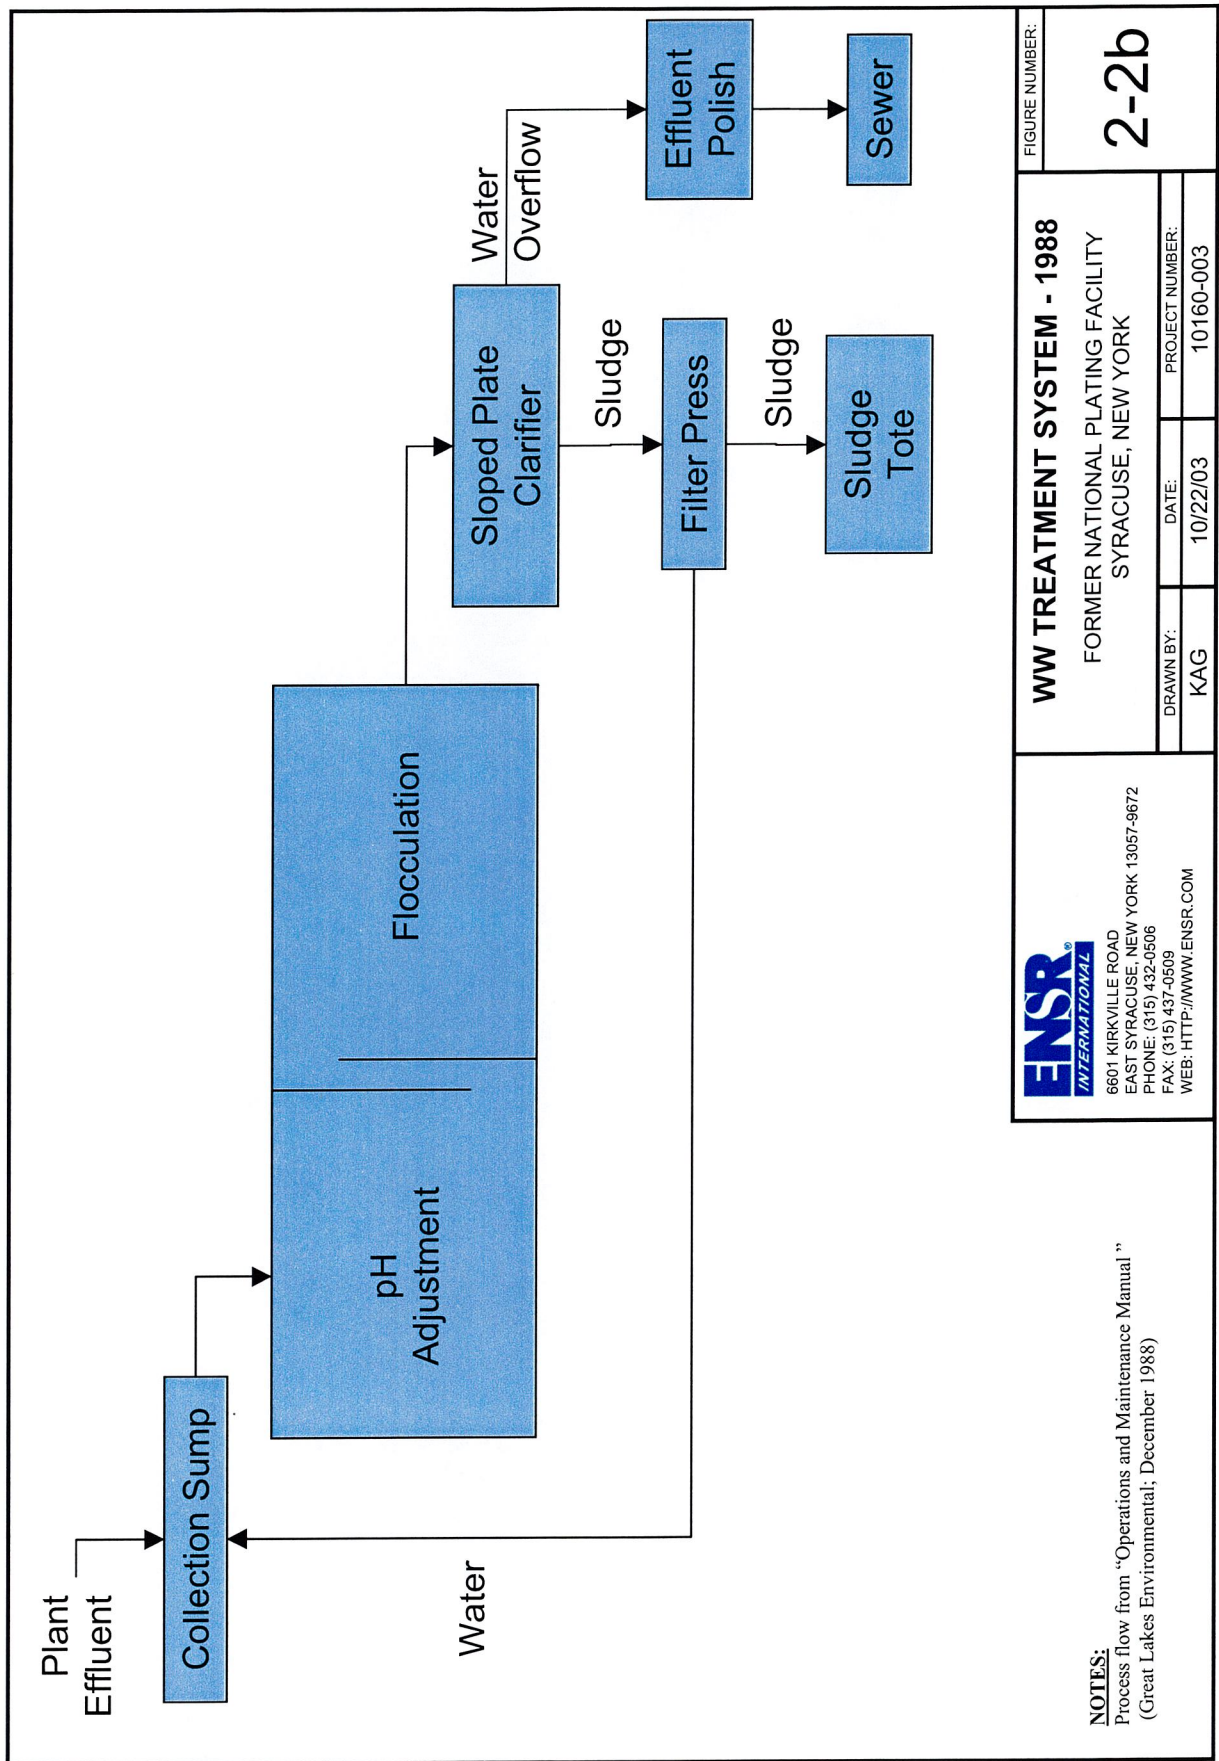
Plant Effluent

Collection Sump

pH Adjustment

Flocculation

Sloped Plate Clarifier

Water Overflow

Effluent Polish

Sewer

Sludge

Filter Press

Sludge

Sludge Tote

Water

NOTES:
Process flow from "Operations and Maintenance Manual" (Great Lakes Environmental; December 1988)

ENSR INTERNATIONAL
6601 KIRKVILLE ROAD
EAST SYRACUSE, NEW YORK 13057-9672
PHONE: (315) 432-0506
FAX: (315) 437-0509
WEB: HTTP://WWW.ENSR.COM

WW TREATMENT SYSTEM - 1988
FORMER NATIONAL PLATING FACILITY
SYRACUSE, NEW YORK

| DRAWN BY: | DATE: | PROJECT NUMBER: |
|---|---|---|
| KAG | 10/22/03 | 10160-003 |

FIGURE NUMBER:
2-2b